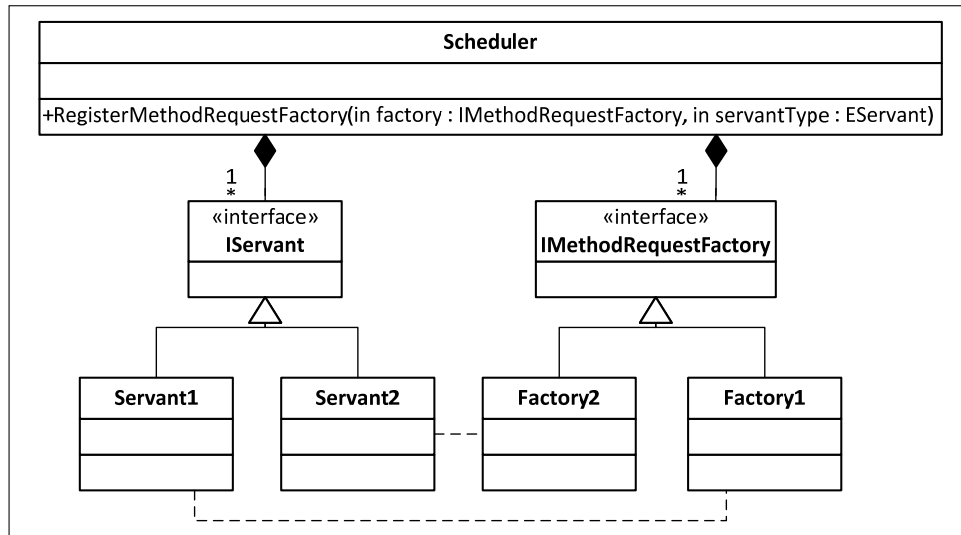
Scheduler

+RegisterMethodRequestFactory(in factory : IMethodRequestFactory, in servantType : EServant)

1
*

1
*

«interface»
IServant

«interface»
IMethodRequestFactory

Servant1

Servant2

Factory2

Factory1